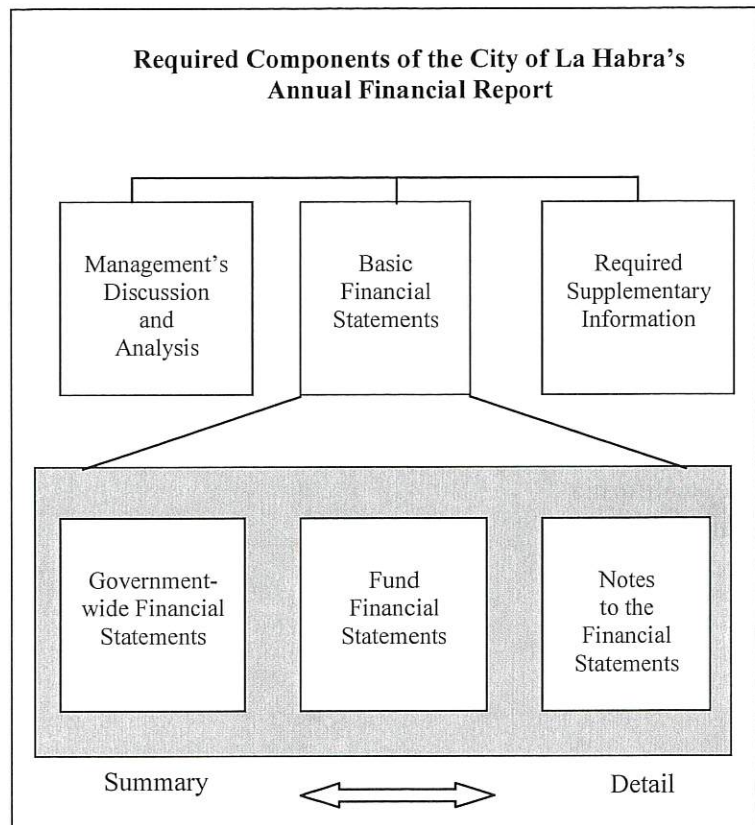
Required Components of the City of La Habra's Annual Financial Report

Management's Discussion and Analysis

Basic Financial Statements

Required Supplementary Information

Government-wide Financial Statements

Fund Financial Statements

Notes to the Financial Statements

Summary

Detail